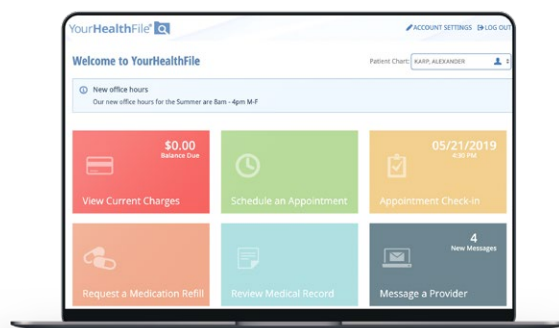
YourHealthFile®

ACCOUNT SETTINGS LOG OUT

Welcome to YourHealthFile

Patient Chart: KARP, ALEXANDER

New office hours
Our new office hours for the Summer are 8am - 4pm M-F

$0.00
Balance Due

View Current Charges

Schedule an Appointment

05/21/2019
4:30 PM

Appointment Check-In

Request a Medication Refill

Review Medical Record

4
New Messages

Message a Provider